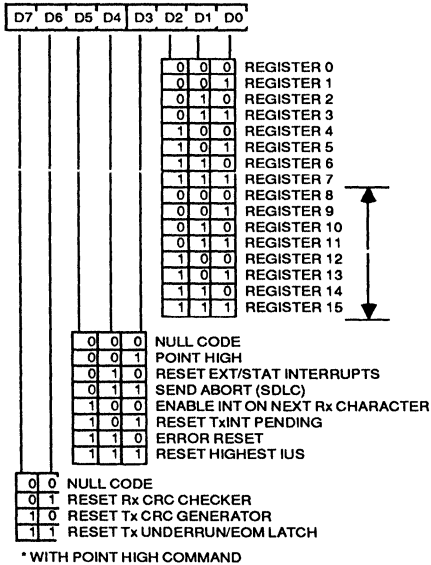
| D7 | D6 | D5 | D4 | D3 | D2 | D1 | D0 |
|---|---|---|---|---|---|---|---|

| D2 | D1 | D0 | |
|---|---|---|---|
| 0 | 0 | 0 | REGISTER 0 |
| 0 | 0 | 1 | REGISTER 1 |
| 0 | 1 | 0 | REGISTER 2 |
| 0 | 1 | 1 | REGISTER 3 |
| 1 | 0 | 0 | REGISTER 4 |
| 1 | 0 | 1 | REGISTER 5 |
| 1 | 1 | 0 | REGISTER 6 |
| 1 | 1 | 1 | REGISTER 7 |
| 0 | 0 | 0 | REGISTER 8 |
| 0 | 0 | 1 | REGISTER 9 |
| 0 | 1 | 0 | REGISTER 10 |
| 0 | 1 | 1 | REGISTER 11 |
| 1 | 0 | 0 | REGISTER 12 |
| 1 | 0 | 1 | REGISTER 13 |
| 1 | 1 | 0 | REGISTER 14 |
| 1 | 1 | 1 | REGISTER 15 |

| D5 | D4 | D3 | |
|---|---|---|---|
| 0 | 0 | 0 | NULL CODE |
| 0 | 0 | 1 | POINT HIGH |
| 0 | 1 | 0 | RESET EXT/STAT INTERRUPTS |
| 0 | 1 | 1 | SEND ABORT (SDLC) |
| 1 | 0 | 0 | ENABLE INT ON NEXT Rx CHARACTER |
| 1 | 0 | 1 | RESET TxINT PENDING |
| 1 | 1 | 0 | ERROR RESET |
| 1 | 1 | 1 | RESET HIGHEST IUS |

| D7 | D6 | |
|---|---|---|
| 0 | 0 | NULL CODE |
| 0 | 1 | RESET Rx CRC CHECKER |
| 1 | 0 | RESET Tx CRC GENERATOR |
| 1 | 1 | RESET Tx UNDERRUN/EOM LATCH |

* WITH POINT HIGH COMMAND